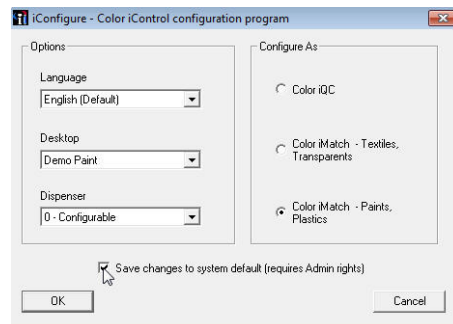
iConfigure - Color iControl configuration program

Options

Language
English (Default)

Desktop
Demo Paint

Dispenser
0 - Configurable

Configure As

Color iQC

Color iMatch - Textiles, Transparents

Color iMatch - Paints, Plastics

Save changes to system default (requires Admin rights)

OK

Cancel